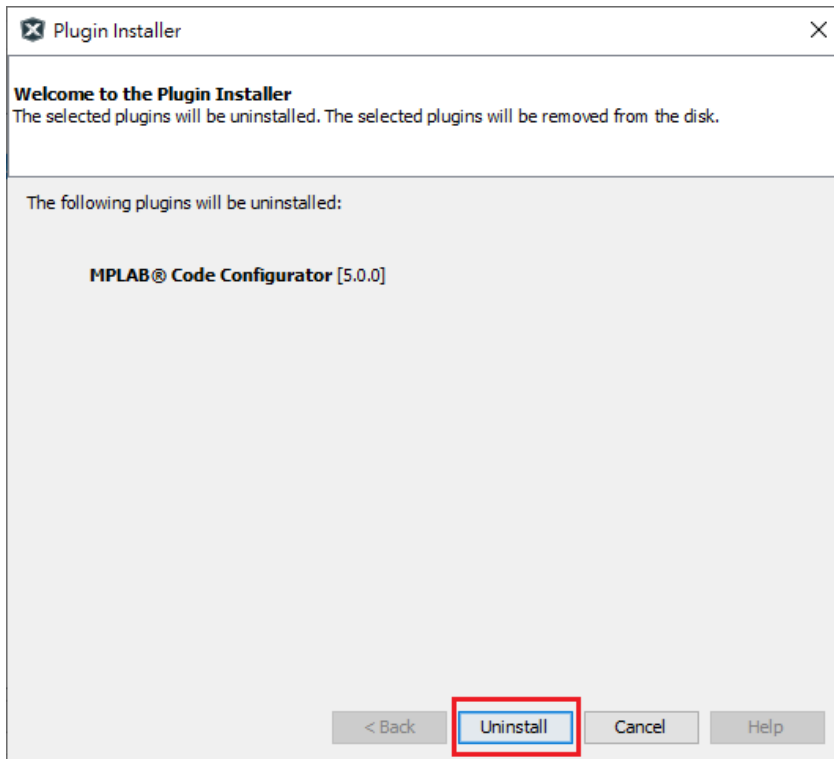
Plugin Installer

Welcome to the Plugin Installer
The selected plugins will be uninstalled. The selected plugins will be removed from the disk.

The following plugins will be uninstalled:

MPLAB® Code Configurator [5.0.0]

< Back Uninstall Cancel Help